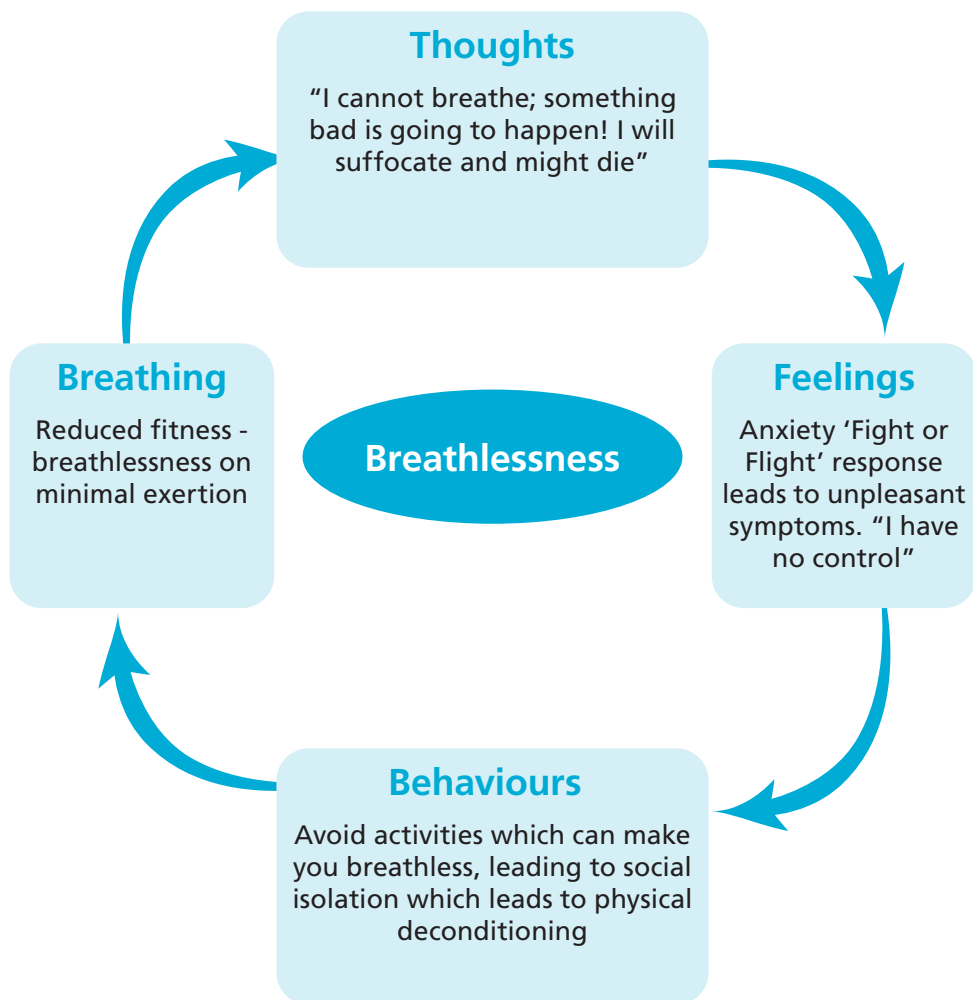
Thoughts

“I cannot breathe; something bad is going to happen! I will suffocate and might die”

Breathing

Reduced fitness - breathlessness on minimal exertion

Breathlessness

Feelings

Anxiety ‘Fight or Flight’ response leads to unpleasant symptoms. “I have no control”

Behaviours

Avoid activities which can make you breathless, leading to social isolation which leads to physical deconditioning